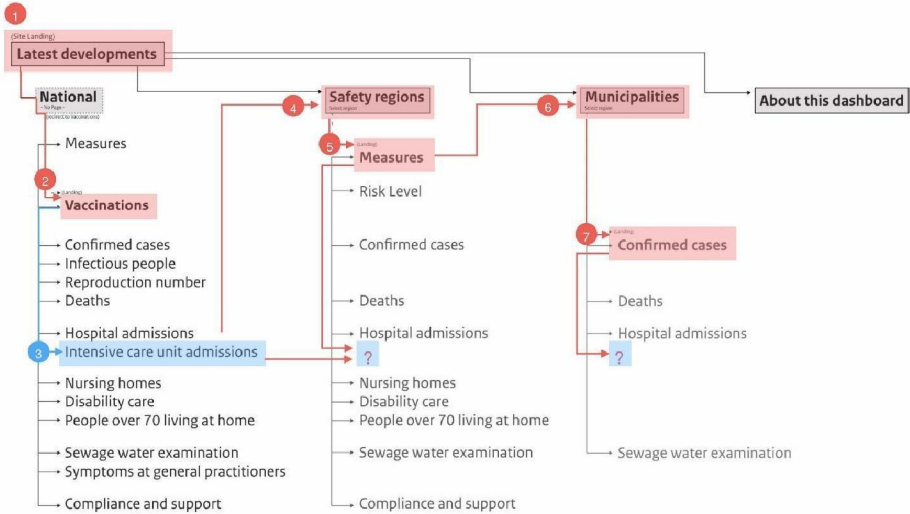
1

(Site Landing)
Latest developments

National
– No Page –
(redirect to Vaccinations)

Measures

2

(Landing)
Vaccinations

Confirmed cases
Infectious people
Reproduction number
Deaths

Hospital admissions

3

Intensive care unit admissions

Nursing homes
Disability care
People over 70 living at home

Sewage water examination
Symptoms at general practitioners

Compliance and support

4

Safety regions
Select region

5

(Landing)
Measures

Risk Level

Confirmed cases

Deaths

Hospital admissions

?

Nursing homes
Disability care
People over 70 living at home

Sewage water examination

Compliance and support

6

Municipalities
Select region

7

(Landing)
Confirmed cases

Deaths

Hospital admissions

?

Sewage water examination

About this dashboard